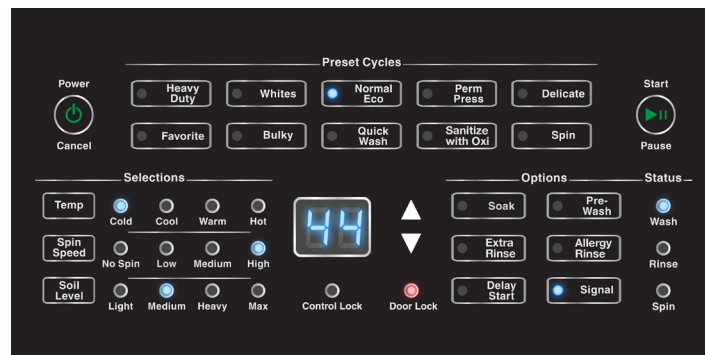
Preset Cycles

Power

Cancel

Heavy Duty

Whites

Normal Eco

Perm Press

Delicate

Favorite

Bulky

Quick Wash

Sanitize with Oxi

Spin

Start

Pause

Selections

Temp

Cold

Cool

Warm

Hot

Spin Speed

No Spin

Low

Medium

High

Soil Level

Light

Medium

Heavy

Max

44

▲

▼

Control Lock

Door Lock

Options

Soak

Pre-Wash

Extra Rinse

Allergy Rinse

Delay Start

Signal

Status

Wash

Rinse

Spin